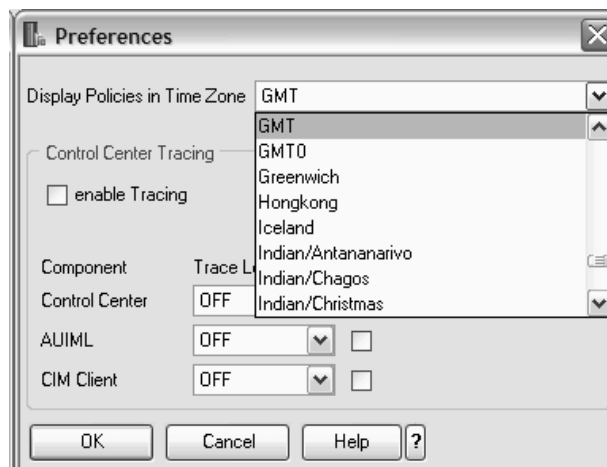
Preferences

Display Policies in Time Zone GMT

GMT
GMT0
Greenwich
Hongkong
Iceland
Indian/Antananarivo
Indian/Chagos
Indian/Christmas

Control Center Tracing

enable Tracing

Component Trace L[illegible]
Control Center OFF
AUIML OFF
CIM Client OFF

OK Cancel Help ?